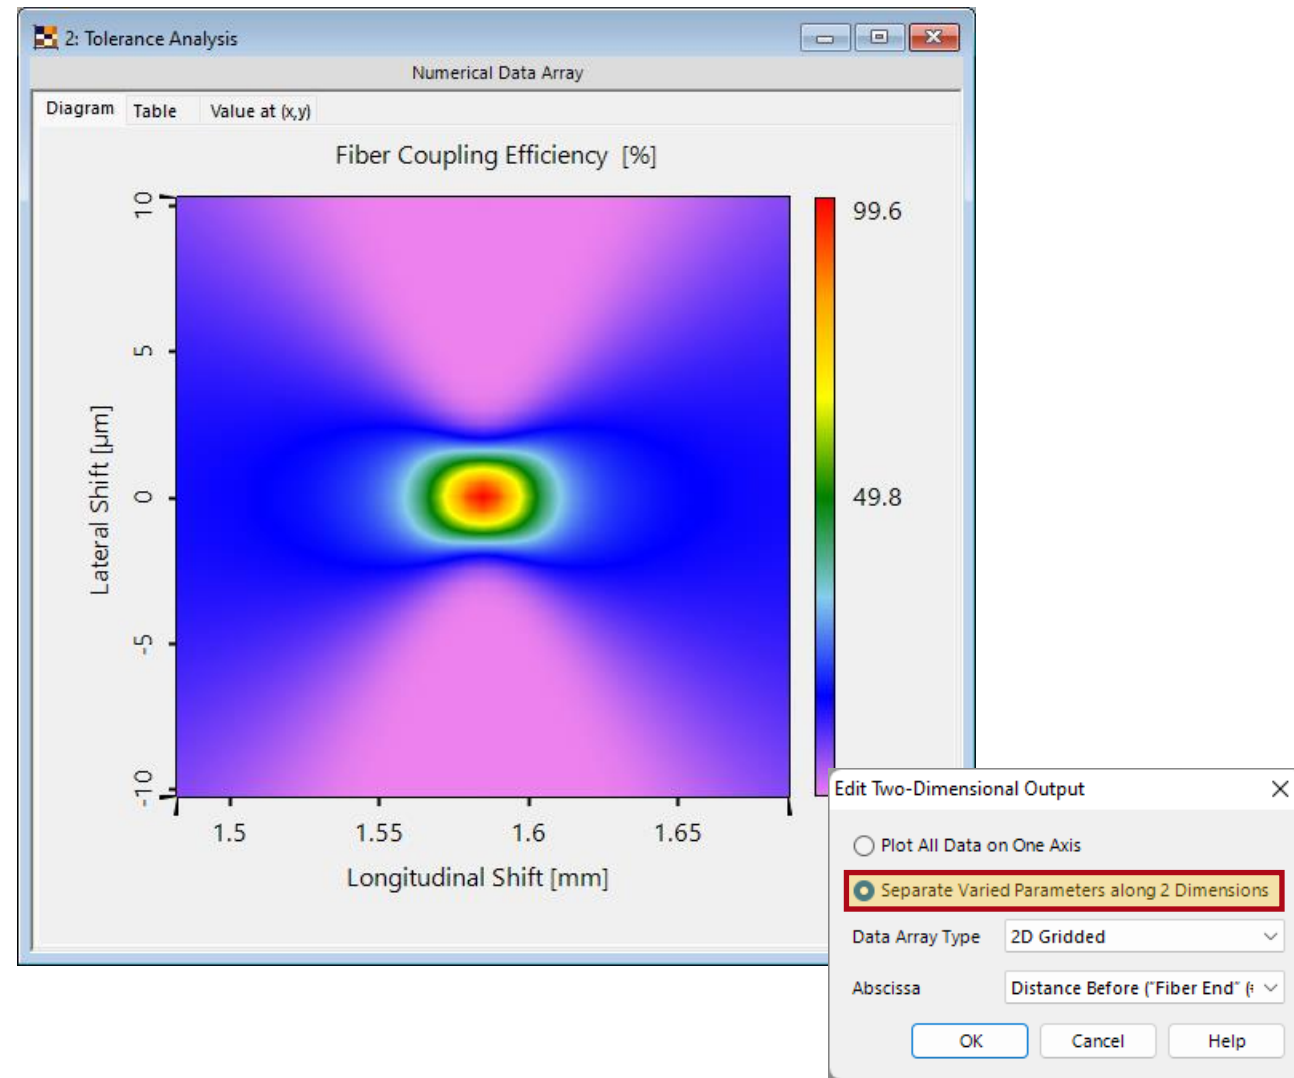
2: Tolerance Analysis

Numerical Data Array

Diagram | Table | Value at (x,y)

Fiber Coupling Efficiency [%]

Lateral Shift [µm]

10
5
0
-5
-10

1.5
1.55
1.6
1.65

Longitudinal Shift [mm]

99.6
49.8

Edit Two-Dimensional Output

Plot All Data on One Axis

Separate Varied Parameters along 2 Dimensions

Data Array Type 2D Gridded

Abscissa Distance Before ("Fiber End" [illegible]

OK Cancel Help